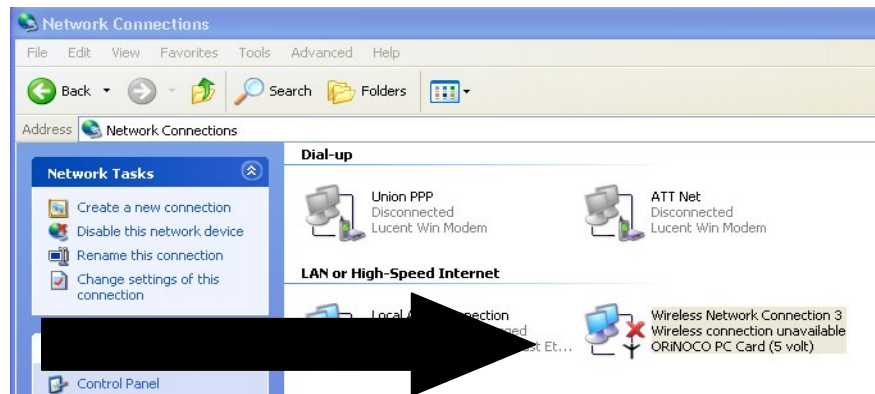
Network Connections

File Edit View Favorites Tools Advanced Help

Back Search Folders

Address Network Connections

Network Tasks

Create a new connection
Disable this network device
Rename this connection
Change settings of this connection

Control Panel

Dial-up

Union PPP
Disconnected
Lucent Win Modem

ATT Net
Disconnected
Lucent Win Modem

LAN or High-Speed Internet

Local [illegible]nection
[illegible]ged
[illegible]t Et...

Wireless Network Connection 3
Wireless connection unavailable
ORiNOCO PC Card (5 volt)